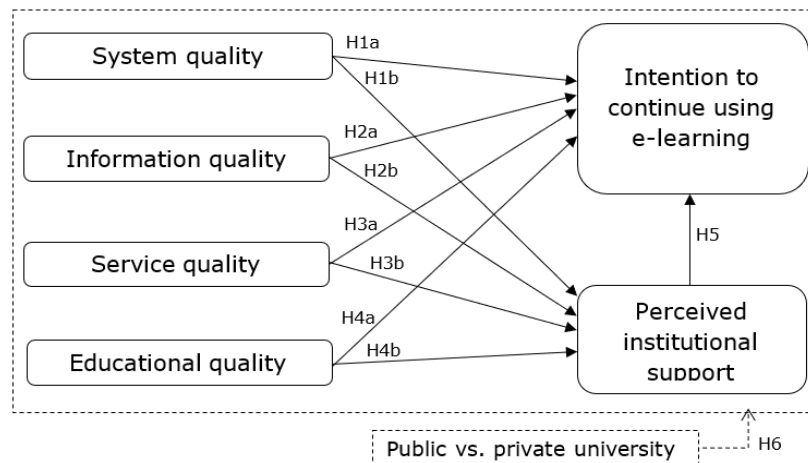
System quality

H1a

H1b

Information quality

H2a

H2b

Service quality

H3a

H3b

Educational quality

H4a

H4b

Intention to continue using e-learning

H5

Perceived institutional support

Public vs. private university

H6